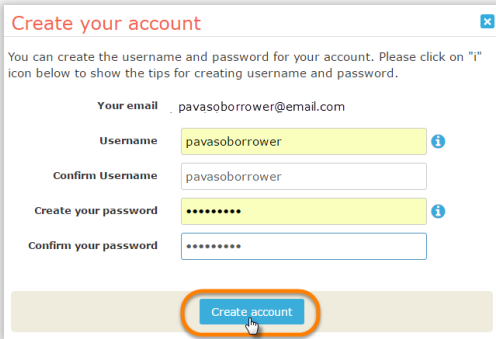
Create your account

You can create the username and password for your account. Please click on "i" icon below to show the tips for creating username and password.

Your email pavasoborrower@email.com

Username pavasoborrower

Confirm Username pavasoborrower

Create your password •••••••••

Confirm your password •••••••••

Create account